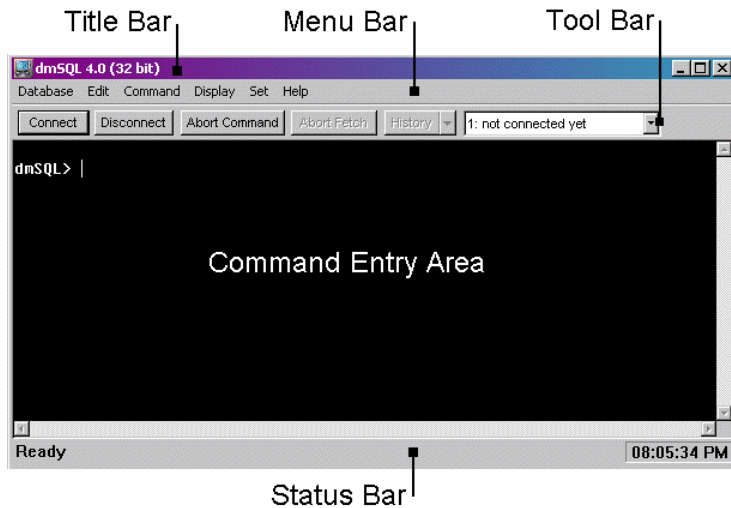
Title Bar

Menu Bar

Tool Bar

dmSQL 4.0 (32 bit)

Database Edit Command Display Set Help

Connect Disconnect Abort Command Abort Fetch History 1: not connected yet

dmSQL> |

Command Entry Area

Ready

08:05:34 PM

Status Bar